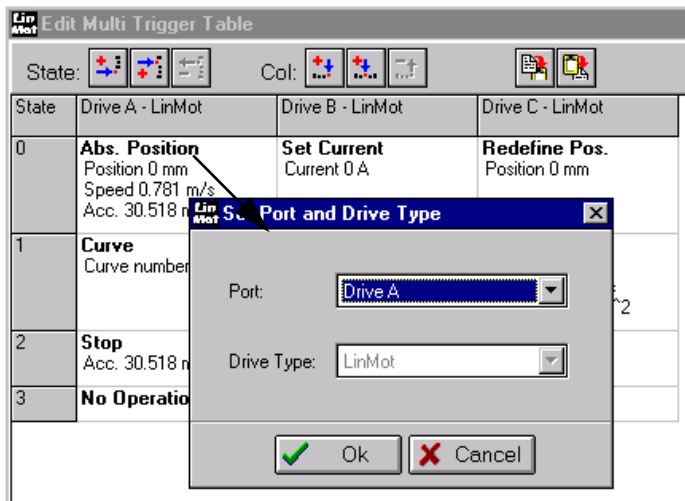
Lin Mot Edit Multi Trigger Table

State:

Col:

| State | Drive A - LinMot | Drive B - LinMot | Drive C - LinMot |
|---|---|---|---|
| 0 | **Abs. Position** Position 0 mm Speed 0.781 m/s Acc. 30.518 m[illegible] | **Set Current** Current 0 A | **Redefine Pos.** Position 0 mm |
| 1 | **Curve** Curve number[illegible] | | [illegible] ^2 |
| 2 | **Stop** Acc. 30.518 m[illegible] | | |
| 3 | **No Operatio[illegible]** | | |

Lin Mot Se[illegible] Port and Drive Type

Port: Drive A

Drive Type: LinMot

Ok

Cancel